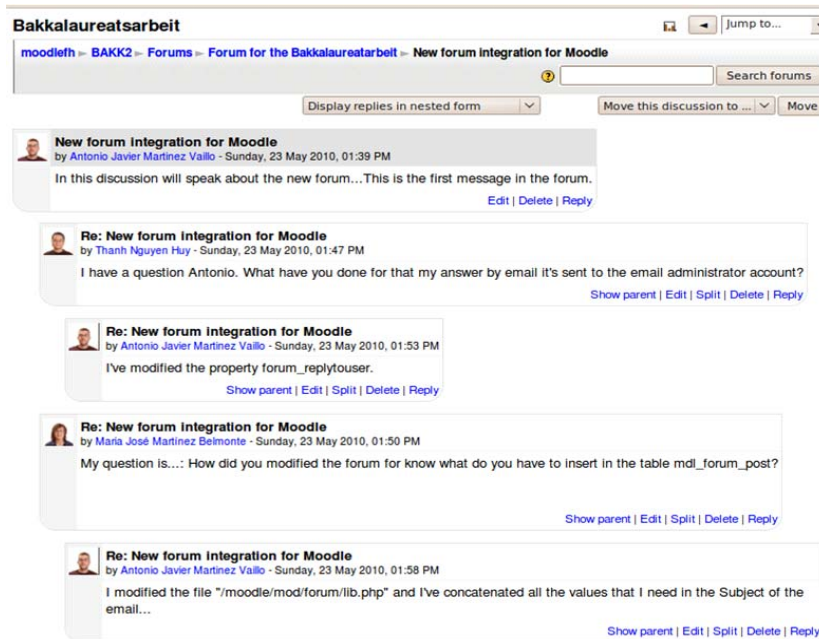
Bakkalaureatsarbeit

Jump to...

moodlefh ► BAKK2 ► Forums ► Forum for the Bakkalaureatarbeit ► New forum integration for Moodle

Search forums

Display replies in nested form

Move this discussion to ...

Move

New forum integration for Moodle
by Antonio Javier Martinez Vaillo - Sunday, 23 May 2010, 01:39 PM
In this discussion will speak about the new forum...This is the first message in the forum.
Edit | Delete | Reply

Re: New forum integration for Moodle
by Thanh Nguyen Huy - Sunday, 23 May 2010, 01:47 PM
I have a question Antonio. What have you done for that my answer by email it's sent to the email administrator account?
Show parent | Edit | Split | Delete | Reply

Re: New forum integration for Moodle
by Antonio Javier Martinez Vaillo - Sunday, 23 May 2010, 01:53 PM
I've modified the property forum_replytouser.
Show parent | Edit | Split | Delete | Reply

Re: New forum integration for Moodle
by María José Martínez Belmonte - Sunday, 23 May 2010, 01:50 PM
My question is...: How did you modified the forum for know what do you have to insert in the table mdl_forum_post?
Show parent | Edit | Split | Delete | Reply

Re: New forum integration for Moodle
by Antonio Javier Martinez Vaillo - Sunday, 23 May 2010, 01:58 PM
I modified the file "/moodle/mod/forum/lib.php" and I've concatenated all the values that I need in the Subject of the email...
Show parent | Edit | Split | Delete | Reply